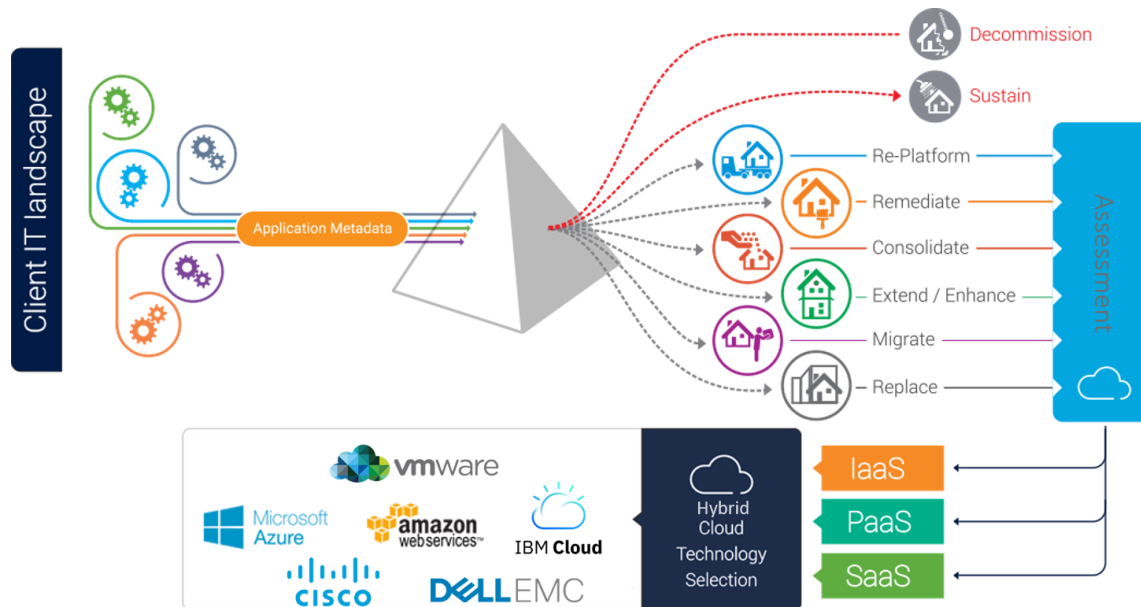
Client IT landscape

Application Metadata

Decommission

Sustain

Re-Platform

Remediate

Consolidate

Extend / Enhance

Migrate

Replace

Assessment

IaaS

PaaS

SaaS

Hybrid Cloud Technology Selection

vmware

Microsoft Azure

amazon webservices

IBM Cloud

CISCO

DELL EMC